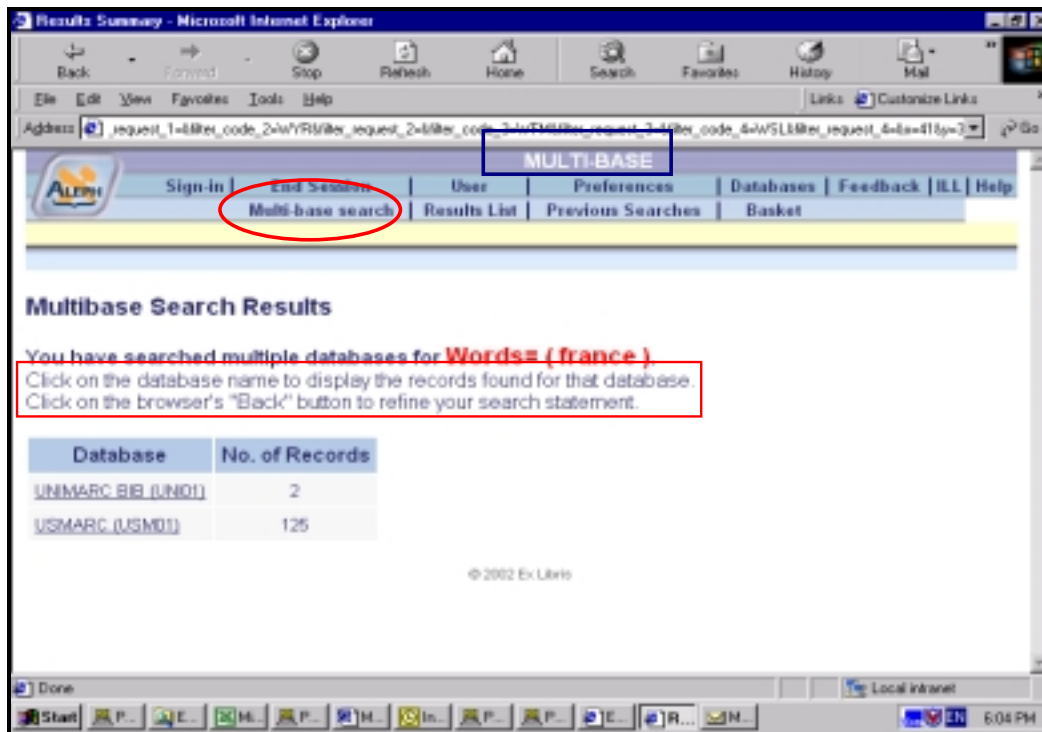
Results Summary - Microsoft Internet Explorer

Back Forward Stop Refresh Home Search Favorites History Mail

File Edit View Favorites Tools Help

Links Customize Links

Address _request_1=&filter_code_2=WYR&filter_request_2=&filter_code_3=WTM&filter_request_3=&filter_code_4=WSL&filter_request_4=&x=41&y=3 Go

ALEPH

MULTI-BASE

Sign-in | End Session | User | Preferences | Databases | Feedback | ILL | Help

Multi-base search | Results List | Previous Searches | Basket

Multibase Search Results

You have searched multiple databases for Words= ( france )

Click on the database name to display the records found for that database.
Click on the browser's "Back" button to refine your search statement.

| Database | No. of Records |
|---|---|
| UNIMARC BIB (UNI01) | 2 |
| USMARC (USM01) | 125 |

© 2002 Ex Libris

Done

Local intranet

Start P... E... M... P... M... In... P... P... E... R... M...

EN 6:04 PM